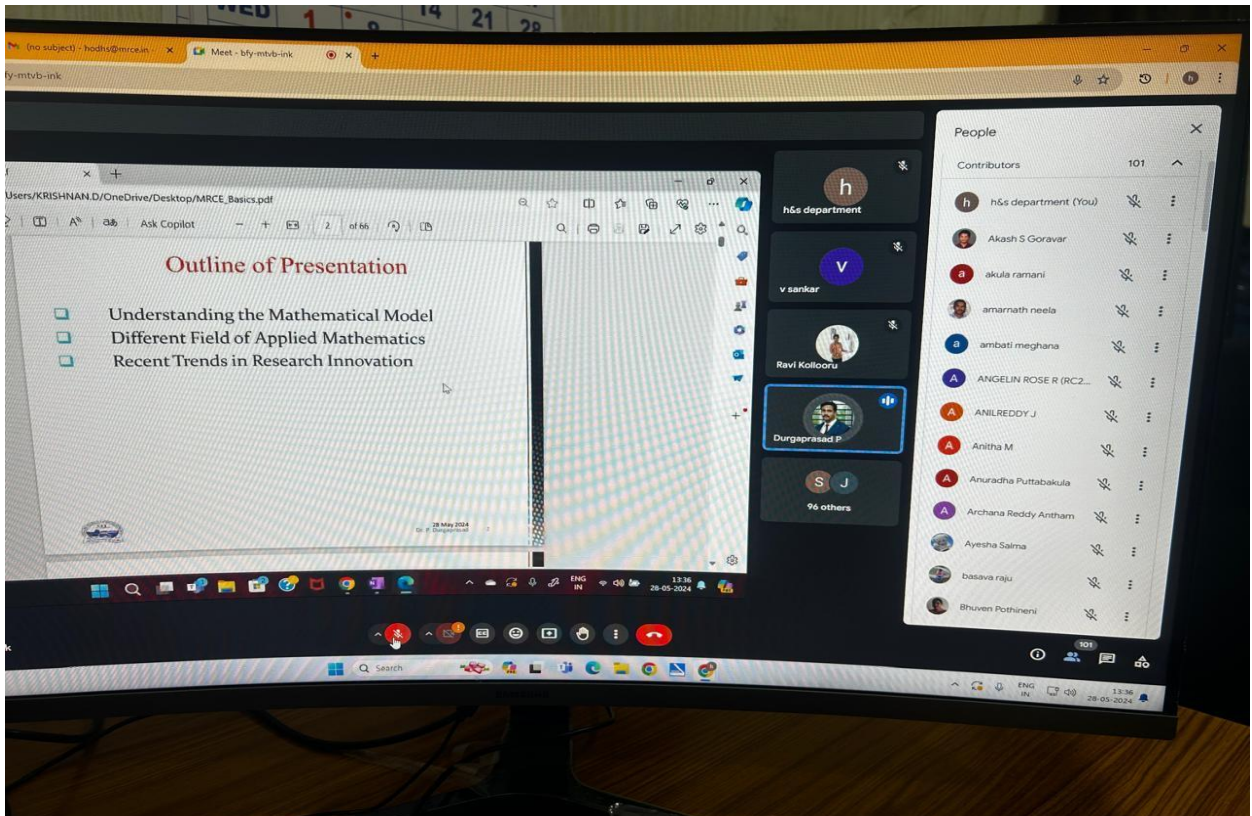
WED 1 9 14 21 28

(no subject) - hodhs@mrce.in
Meet - bfy-mtvb-ink
bfy-mtvb-ink

Users/KRISHNAN.D/OneDrive/Desktop/MRCE_Basics.pdf
Ask Copilot
2 of 66

Outline of Presentation

Understanding the Mathematical Model
Different Field of Applied Mathematics
Recent Trends in Research Innovation

28 May 2024
Dr. P. Durgaprasad

ENG IN
13:36
28-05-2024

h
h&s department
v
v sankar
Ravi Kollooru
Durgaprasad P
S J
96 others

People
Contributors 101
h&s department (You)
Akash S Goravar
akula ramani
amarnath neela
ambati meghana
ANGELIN ROSE R (RC2...
ANILREDDY J
Anitha M
Anuradha Puttabakula
Archana Reddy Antham
Ayesha Salma
basava raju
Bhuven Pothineni

101

Search
ENG IN
13:36
28-05-2024